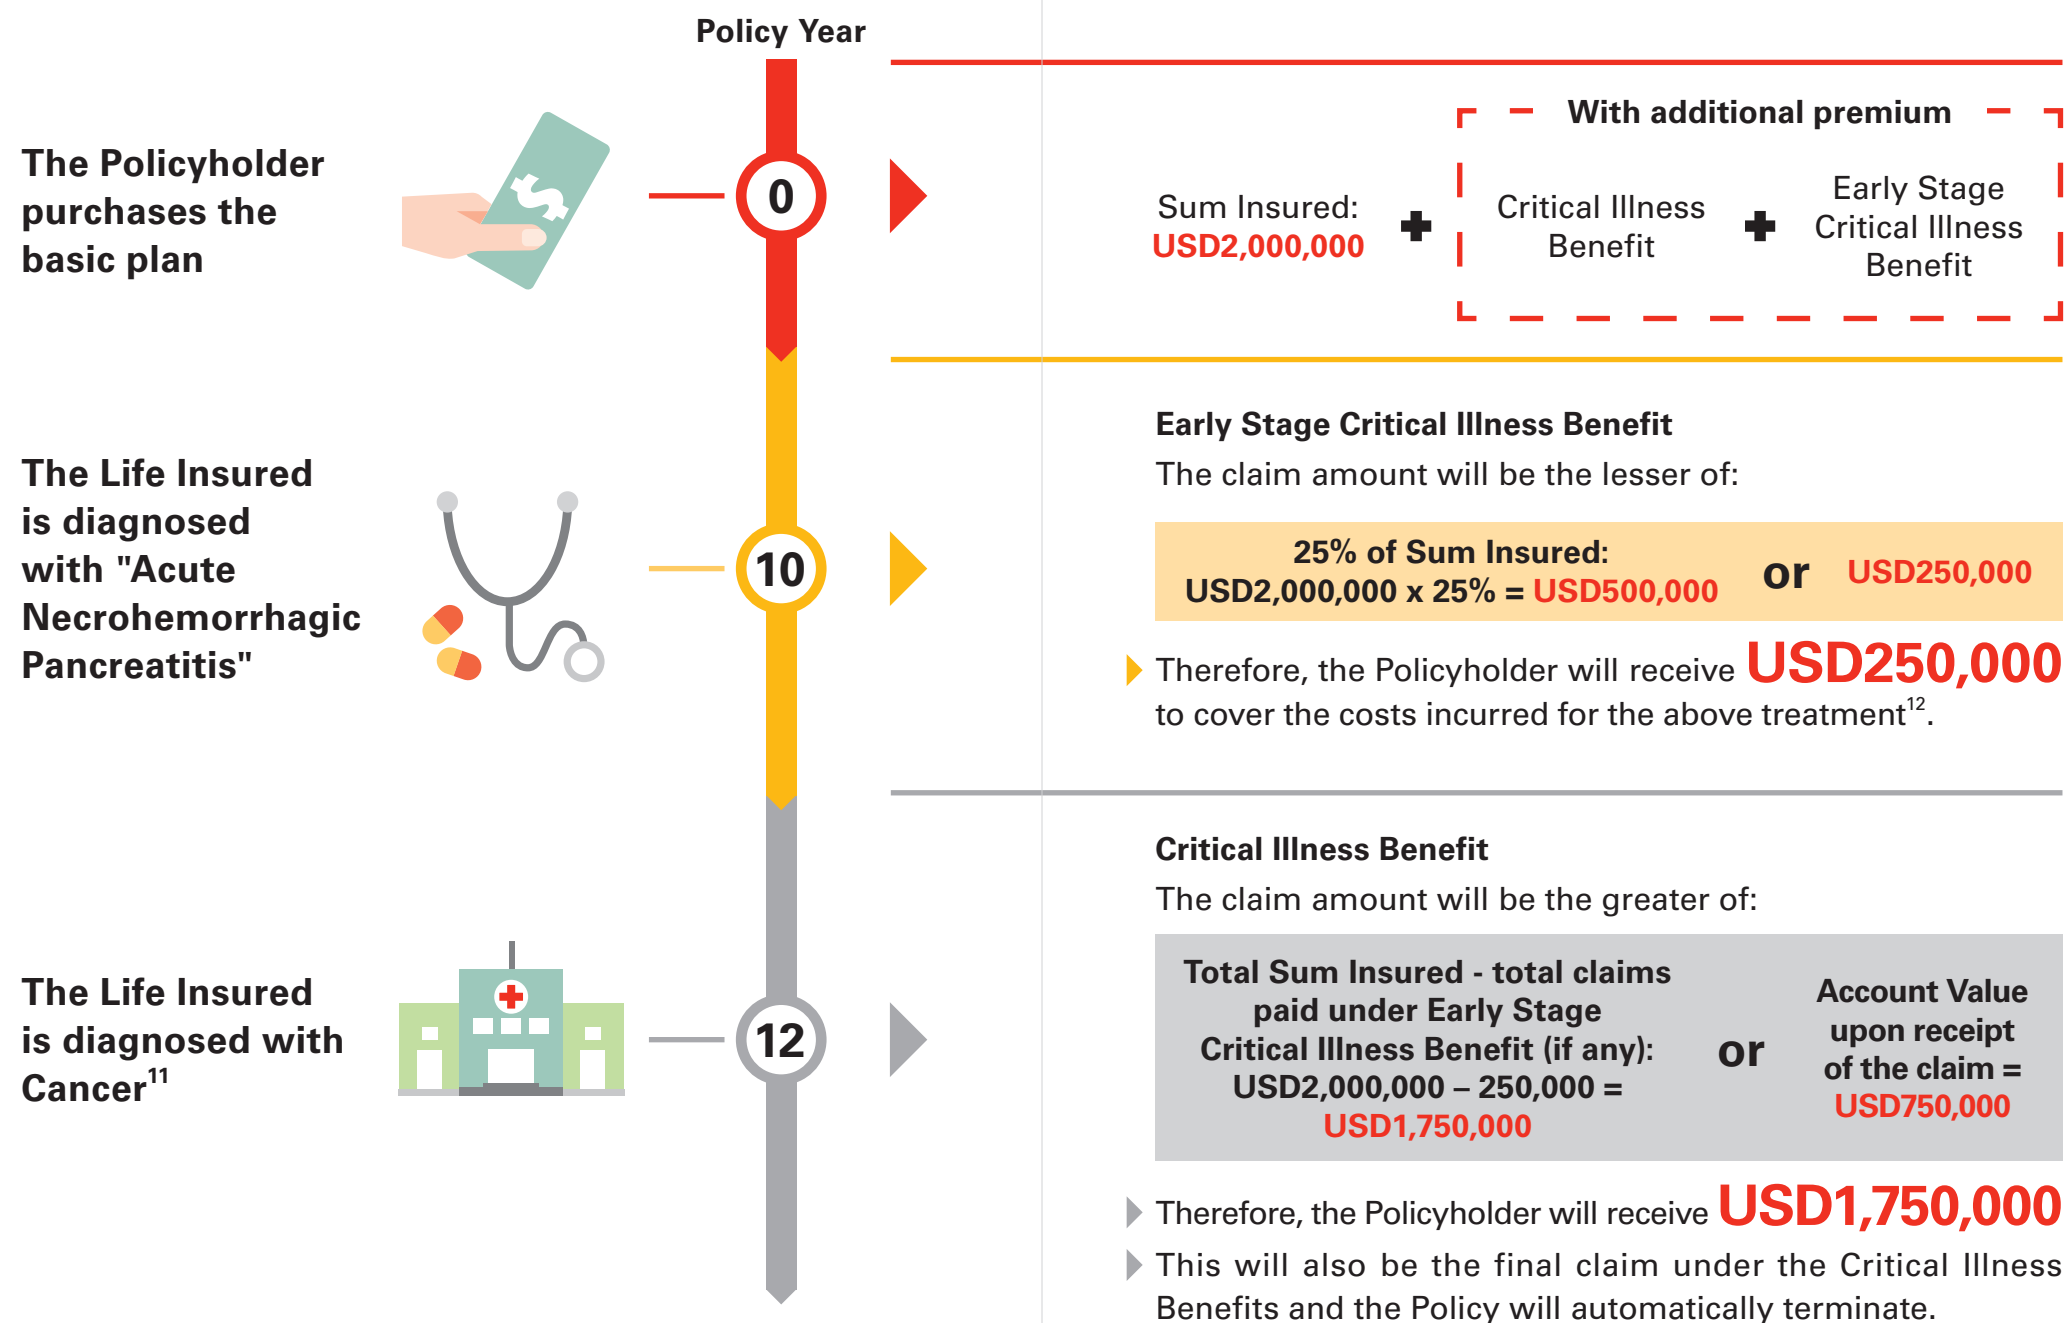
Policy Year

The Policyholder purchases the basic plan

0

With additional premium

Sum Insured: USD2,000,000 + Critical Illness Benefit + Early Stage Critical Illness Benefit

The Life Insured is diagnosed with "Acute Necrohemorrhagic Pancreatitis"

10

Early Stage Critical Illness Benefit
The claim amount will be the lesser of:

| 25% of Sum Insured: USD2,000,000 x 25% = USD500,000 | or | USD250,000 |
|---|---|---|

Therefore, the Policyholder will receive USD250,000 to cover the costs incurred for the above treatment$^{12}$.

The Life Insured is diagnosed with Cancer$^{11}$

12

Critical Illness Benefit
The claim amount will be the greater of:

| Total Sum Insured - total claims paid under Early Stage Critical Illness Benefit (if any): USD2,000,000 – 250,000 = USD1,750,000 | or | Account Value upon receipt of the claim = USD750,000 |
|---|---|---|

Therefore, the Policyholder will receive USD1,750,000

This will also be the final claim under the Critical Illness Benefits and the Policy will automatically terminate.